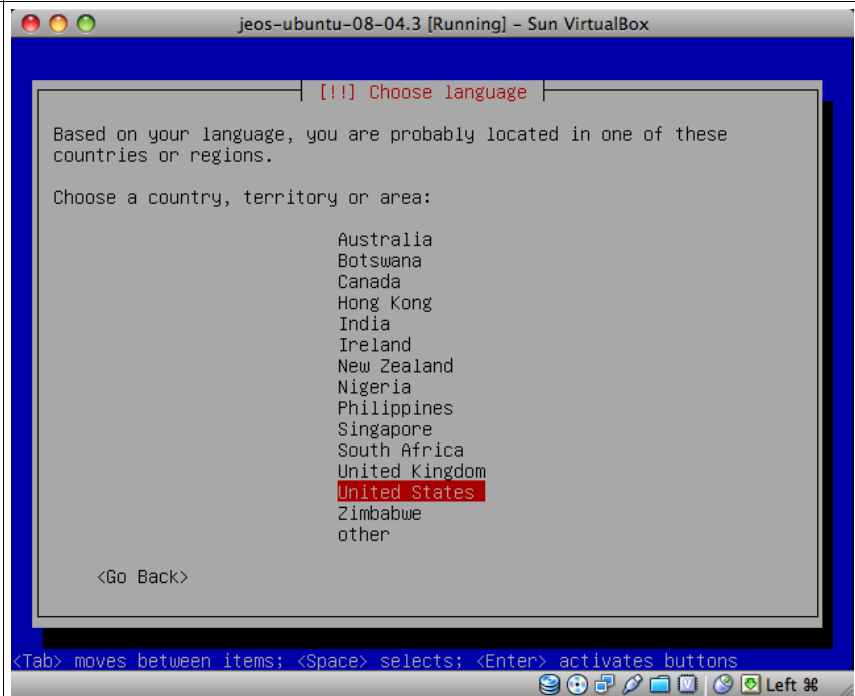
jeos-ubuntu-08-04.3 [Running] - Sun VirtualBox

[!!] Choose language

Based on your language, you are probably located in one of these countries or regions.

Choose a country, territory or area:

Australia
Botswana
Canada
Hong Kong
India
Ireland
New Zealand
Nigeria
Philippines
Singapore
South Africa
United Kingdom
United States
Zimbabwe
other

<Go Back>

<Tab> moves between items; <Space> selects; <Enter> activates buttons

Left ⌘